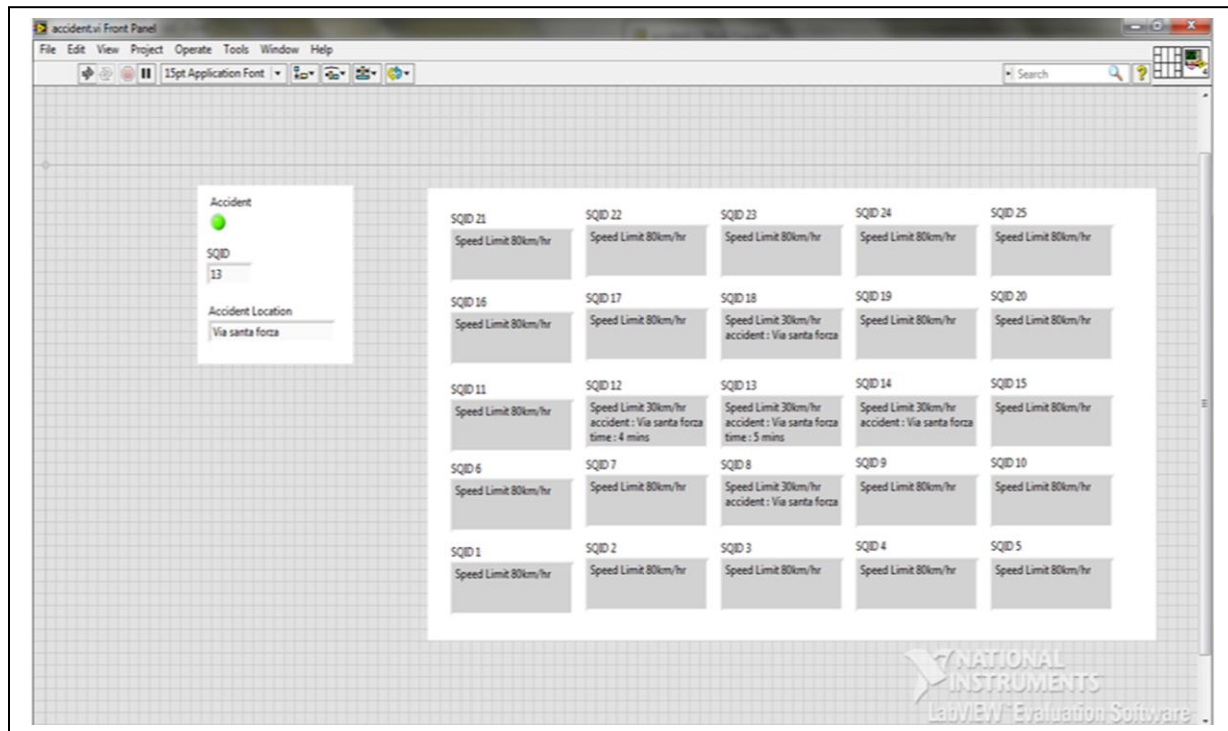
accident.vi Front Panel

File Edit View Project Operate Tools Window Help

15pt Application Font

Search

Accident

SQID
13

Accident Location
Via santa forza

SQID 21
Speed Limit 80km/hr

SQID 22
Speed Limit 80km/hr

SQID 23
Speed Limit 80km/hr

SQID 24
Speed Limit 80km/hr

SQID 25
Speed Limit 80km/hr

SQID 16
Speed Limit 80km/hr

SQID 17
Speed Limit 80km/hr

SQID 18
Speed Limit 30km/hr
accident : Via santa forza

SQID 19
Speed Limit 80km/hr

SQID 20
Speed Limit 80km/hr

SQID 11
Speed Limit 80km/hr

SQID 12
Speed Limit 30km/hr
accident : Via santa forza
time : 4 mins

SQID 13
Speed Limit 30km/hr
accident : Via santa forza
time : 5 mins

SQID 14
Speed Limit 30km/hr
accident : Via santa forza

SQID 15
Speed Limit 80km/hr

SQID 6
Speed Limit 80km/hr

SQID 7
Speed Limit 80km/hr

SQID 8
Speed Limit 30km/hr
accident : Via santa forza

SQID 9
Speed Limit 80km/hr

SQID 10
Speed Limit 80km/hr

SQID 1
Speed Limit 80km/hr

SQID 2
Speed Limit 80km/hr

SQID 3
Speed Limit 80km/hr

SQID 4
Speed Limit 80km/hr

SQID 5
Speed Limit 80km/hr

NATIONAL INSTRUMENTS
LabVIEW Evaluation Software